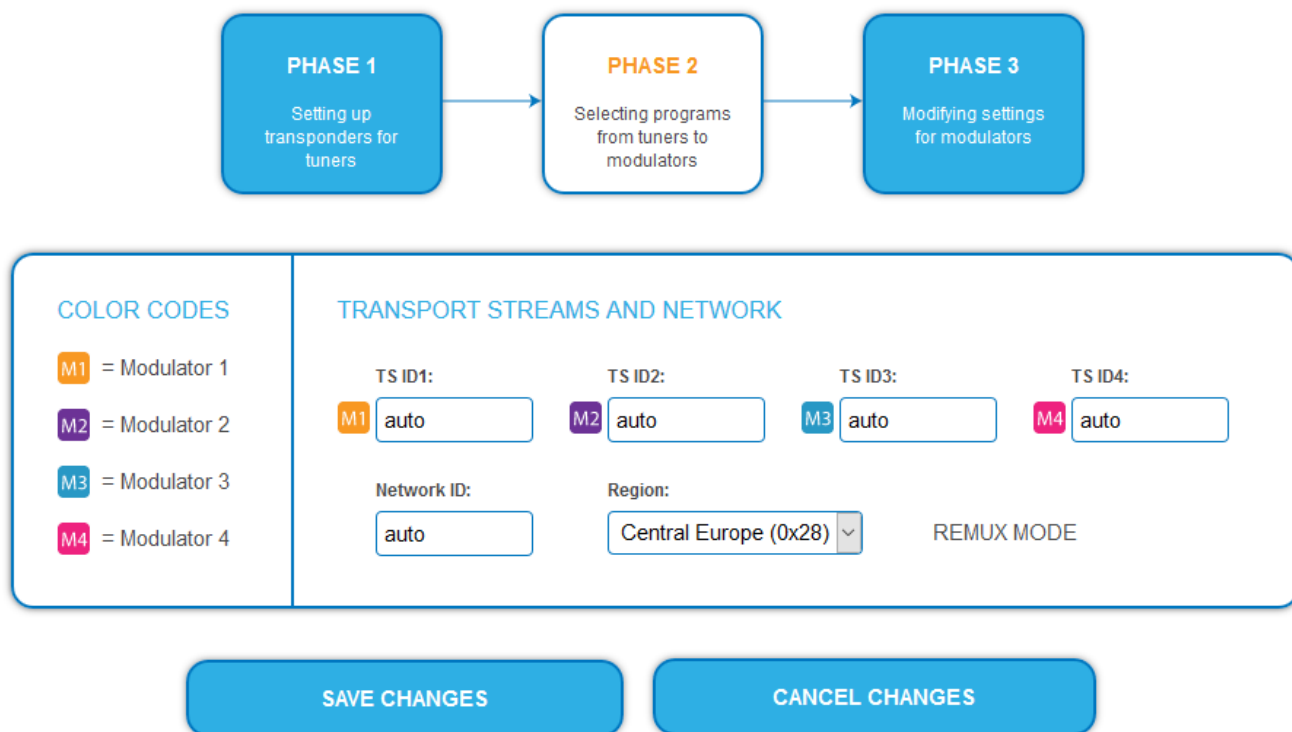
PHASE 1

Setting up transponders for tuners

PHASE 2

Selecting programs from tuners to modulators

PHASE 3

Modifying settings for modulators

COLOR CODES

M1 = Modulator 1

M2 = Modulator 2

M3 = Modulator 3

M4 = Modulator 4

TRANSPORT STREAMS AND NETWORK

TS ID1:
M1 auto

TS ID2:
M2 auto

TS ID3:
M3 auto

TS ID4:
M4 auto

Network ID:
auto

Region:
Central Europe (0x28)

REMUX MODE

SAVE CHANGES

CANCEL CHANGES